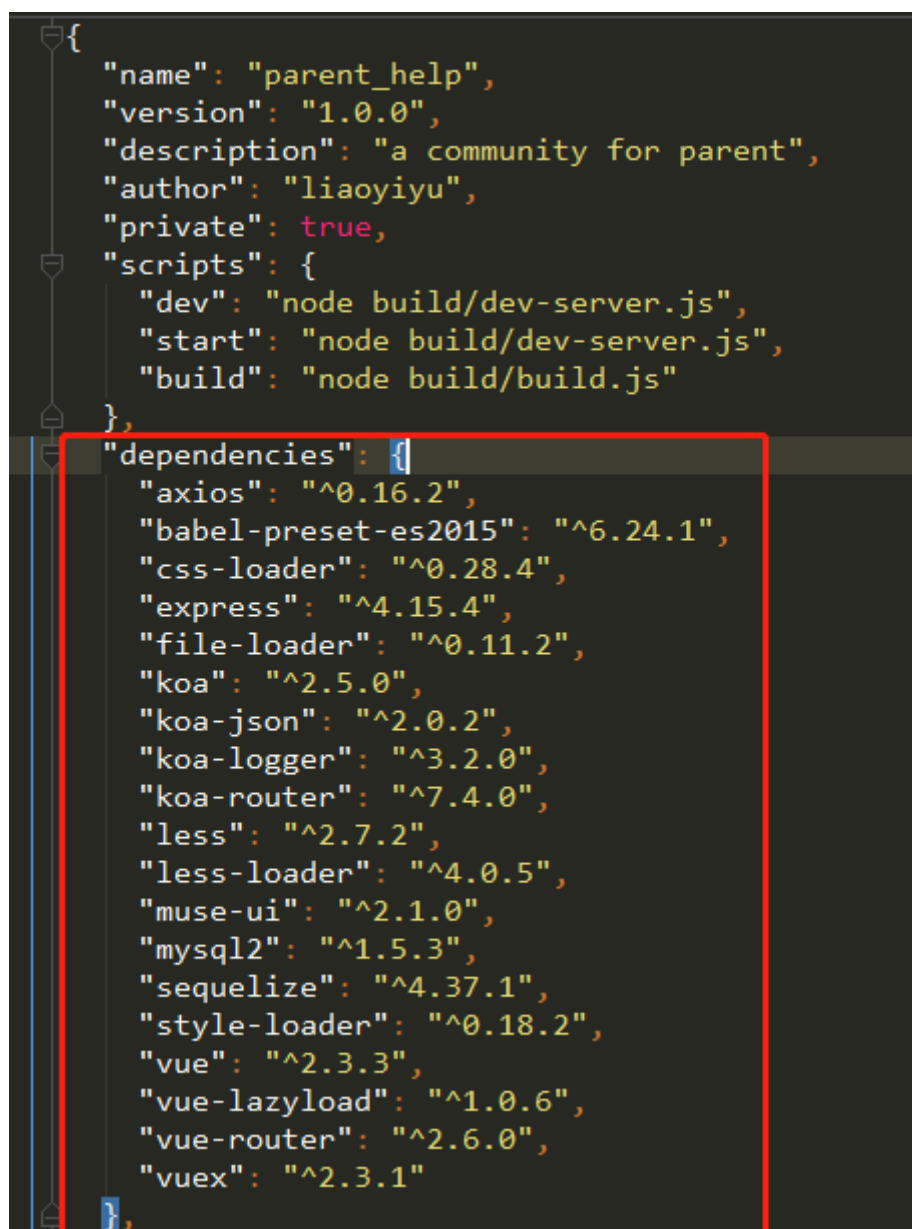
{
  "name": "parent_help",
  "version": "1.0.0",
  "description": "a community for parent",
  "author": "liaoyiyu",
  "private": true,
  "scripts": {
    "dev": "node build/dev-server.js",
    "start": "node build/dev-server.js",
    "build": "node build/build.js"
  },
  "dependencies": {
    "axios": "^0.16.2",
    "babel-preset-es2015": "^6.24.1",
    "css-loader": "^0.28.4",
    "express": "^4.15.4",
    "file-loader": "^0.11.2",
    "koa": "^2.5.0",
    "koa-json": "^2.0.2",
    "koa-logger": "^3.2.0",
    "koa-router": "^7.4.0",
    "less": "^2.7.2",
    "less-loader": "^4.0.5",
    "muse-ui": "^2.1.0",
    "mysql2": "^1.5.3",
    "sequelize": "^4.37.1",
    "style-loader": "^0.18.2",
    "vue": "^2.3.3",
    "vue-lazyload": "^1.0.6",
    "vue-router": "^2.6.0",
    "vuex": "^2.3.1"
  },